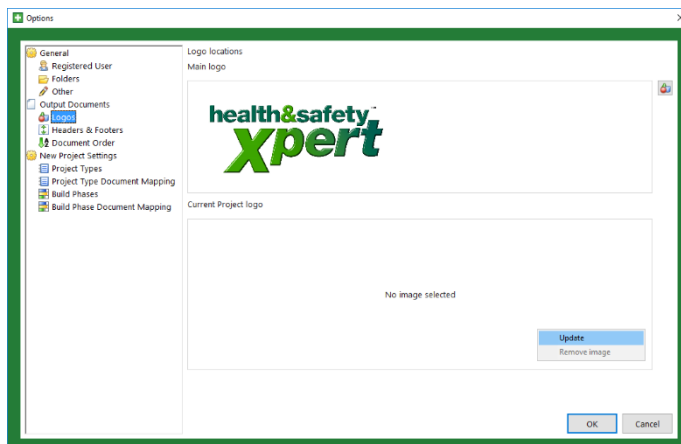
Options

General
Registered User
Folders
Other
Output Documents
Logos
Headers & Footers
Document Order
New Project Settings
Project Types
Project Type Document Mapping
Build Phases
Build Phase Document Mapping

Logo locations
Main logo

health&safety™
xpert

Current Project logo

No image selected

Update
Remove image

OK
Cancel